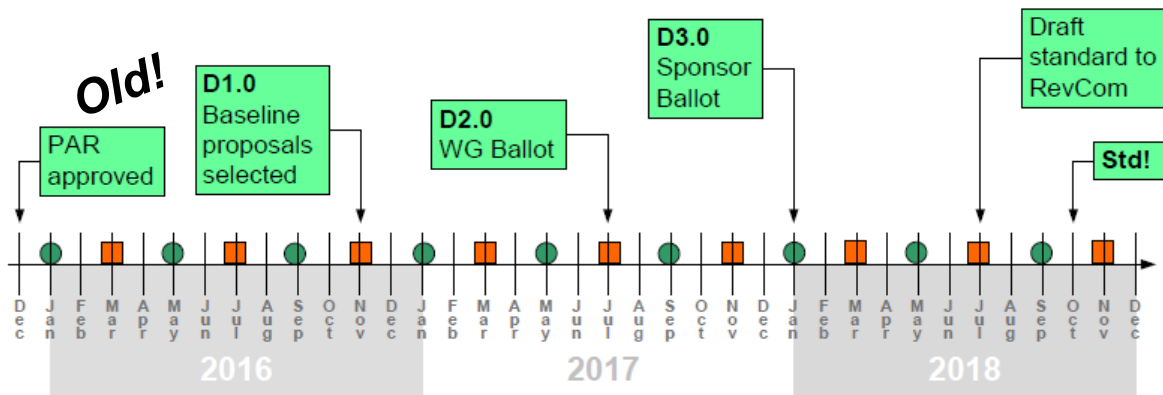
Old!

PAR approved

D1.0
Baseline proposals selected

D2.0
WG Ballot

D3.0
Sponsor Ballot

Draft standard to RevCom

Std!

Dec Jan Feb Mar Apr May Jun Jul Aug Sep Oct Nov Dec Jan Feb Mar Apr May Jun Jul Aug Sep Oct Nov Dec Jan Feb Mar Apr May Jun Jul Aug Sep Oct Nov Dec

2016

2017

2018